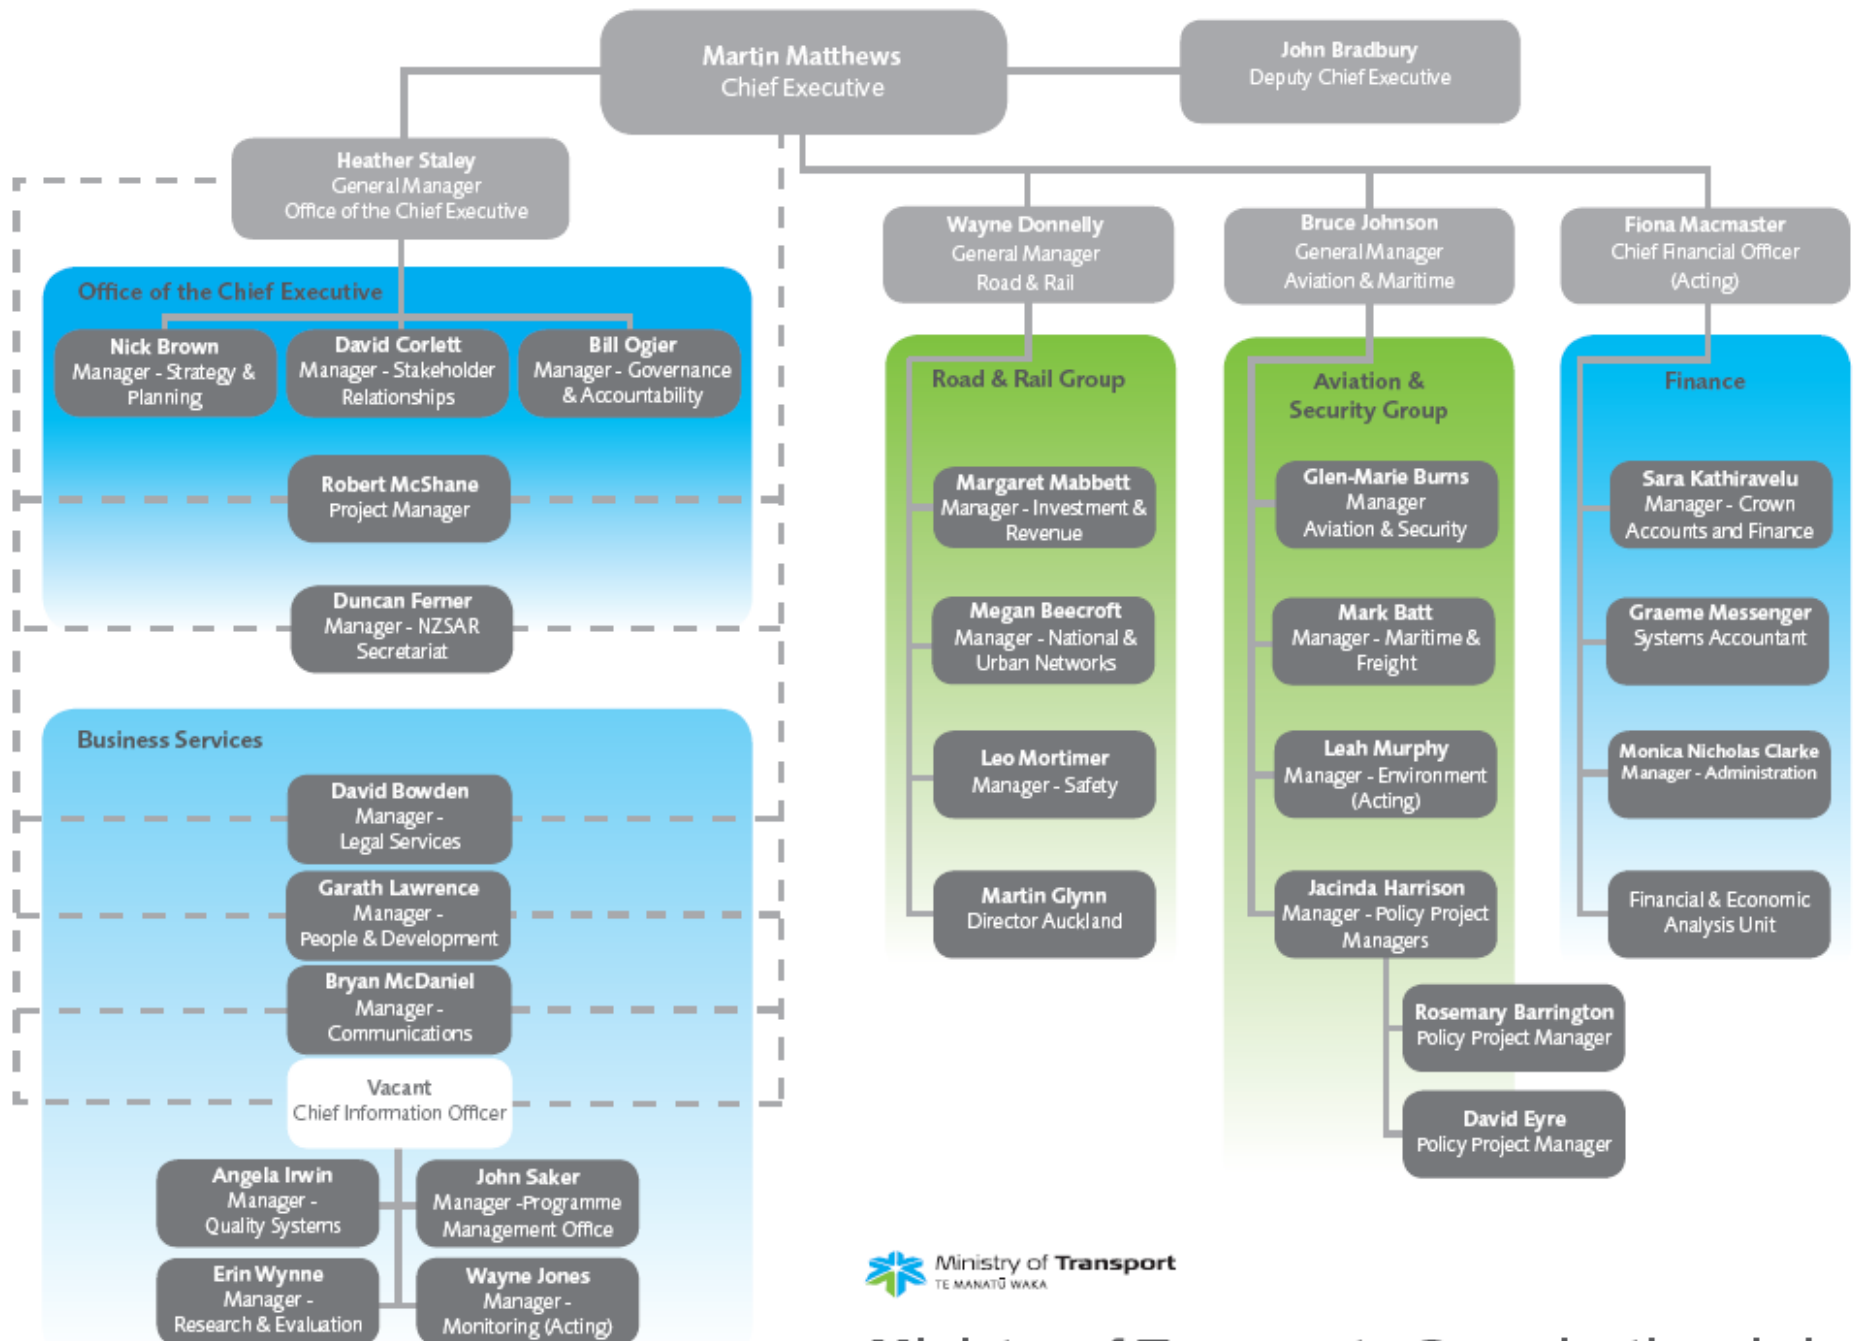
Martin Matthews
Chief Executive

John Bradbury
Deputy Chief Executive

Heather Staley
General Manager
Office of the Chief Executive

Office of the Chief Executive

Nick Brown
Manager - Strategy & Planning

David Corlett
Manager - Stakeholder Relationships

Bill Ogier
Manager - Governance & Accountability

Robert McShane
Project Manager

Duncan Ferner
Manager - NZSAR Secretariat

Business Services

David Bowden
Manager - Legal Services

Garath Lawrence
Manager - People & Development

Bryan McDaniel
Manager - Communications

Vacant
Chief Information Officer

Angela Irwin
Manager - Quality Systems

John Saker
Manager -Programme Management Office

Erin Wynne
Manager - Research & Evaluation

Wayne Jones
Manager - Monitoring (Acting)

Wayne Donnelly
General Manager
Road & Rail

Road & Rail Group

Margaret Mabbett
Manager - Investment & Revenue

Megan Beecroft
Manager - National & Urban Networks

Leo Mortimer
Manager - Safety

Martin Glynn
Director Auckland

Bruce Johnson
General Manager
Aviation & Maritime

Aviation & Security Group

Glen-Marie Burns
Manager
Aviation & Security

Mark Batt
Manager - Maritime & Freight

Leah Murphy
Manager - Environment (Acting)

Jacinda Harrison
Manager - Policy Project Managers

Rosemary Barrington
Policy Project Manager

David Eyre
Policy Project Manager

Fiona Macmaster
Chief Financial Officer (Acting)

Finance

Sara Kathiravelu
Manager - Crown Accounts and Finance

Graeme Messenger
Systems Accountant

Monica Nicholas Clarke
Manager - Administration

Financial & Economic Analysis Unit

Ministry of Transport
TE MANATŪ WAKA